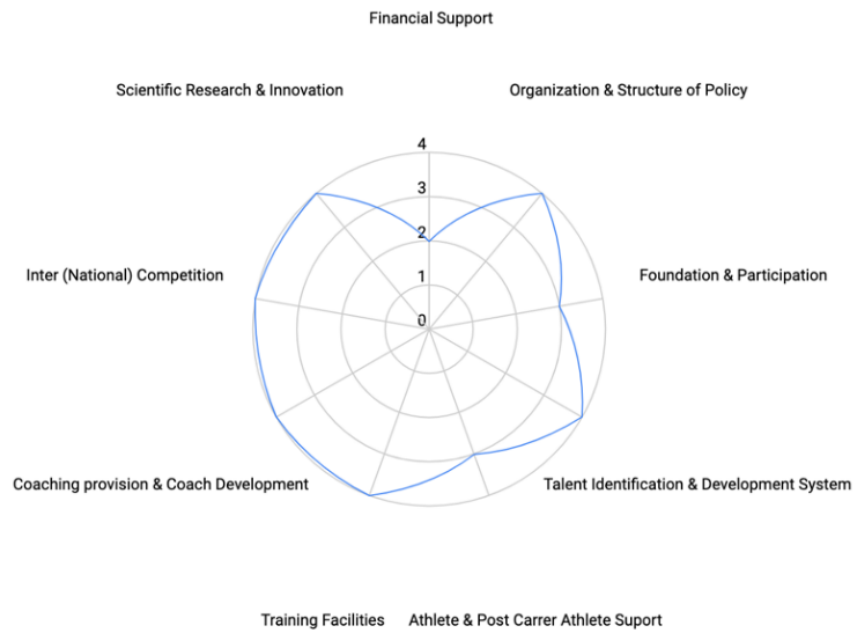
Financial Support

Scientific Research & Innovation

Organization & Structure of Policy

4

3

2

1

0

Inter (National) Competition

Foundation & Participation

Coaching provision & Coach Development

Talent Identification & Development System

Training Facilities

Athlete & Post Carrer Athlete Suport